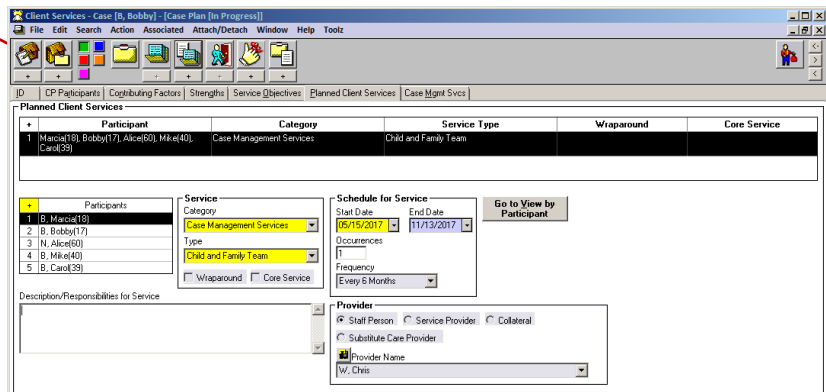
Client Services - Case [B, Bobby] - [Case Plan (In Progress)]

File Edit Search Action Associated Attach/Detach Window Help Toolz

+ + + + + + +

ID | CP Participants | Contributing Factors | Strengths | Service Objectives | Planned Client Services | Case Mgmt Svcs

Planned Client Services

| + | Participant | Category | Service Type | Wraparound | Core Service |
|---|---|---|---|---|---|
| 1 | Marcia(18), Bobby(17), Alice(60), Mike(40), Carol(39) | Case Management Services | Child and Family Team | | |

| + | Participants |
|---|---|
| 1 | B, Marcia(18) |
| 2 | B, Bobby(17) |
| 3 | N, Alice(60) |
| 4 | B, Mike(40) |
| 5 | B, Carol(39) |

Service
Category
Case Management Services
Type
Child and Family Team
Wraparound Core Service

Schedule for Service
Start Date
05/15/2017
End Date
11/13/2017
Occurrences
1
Frequency
Every 6 Months

Go to View by Participant

Description/Responsibilities for Service

Provider
Staff Person Service Provider Collateral
Substitute Care Provider
Provider Name
W, Chris